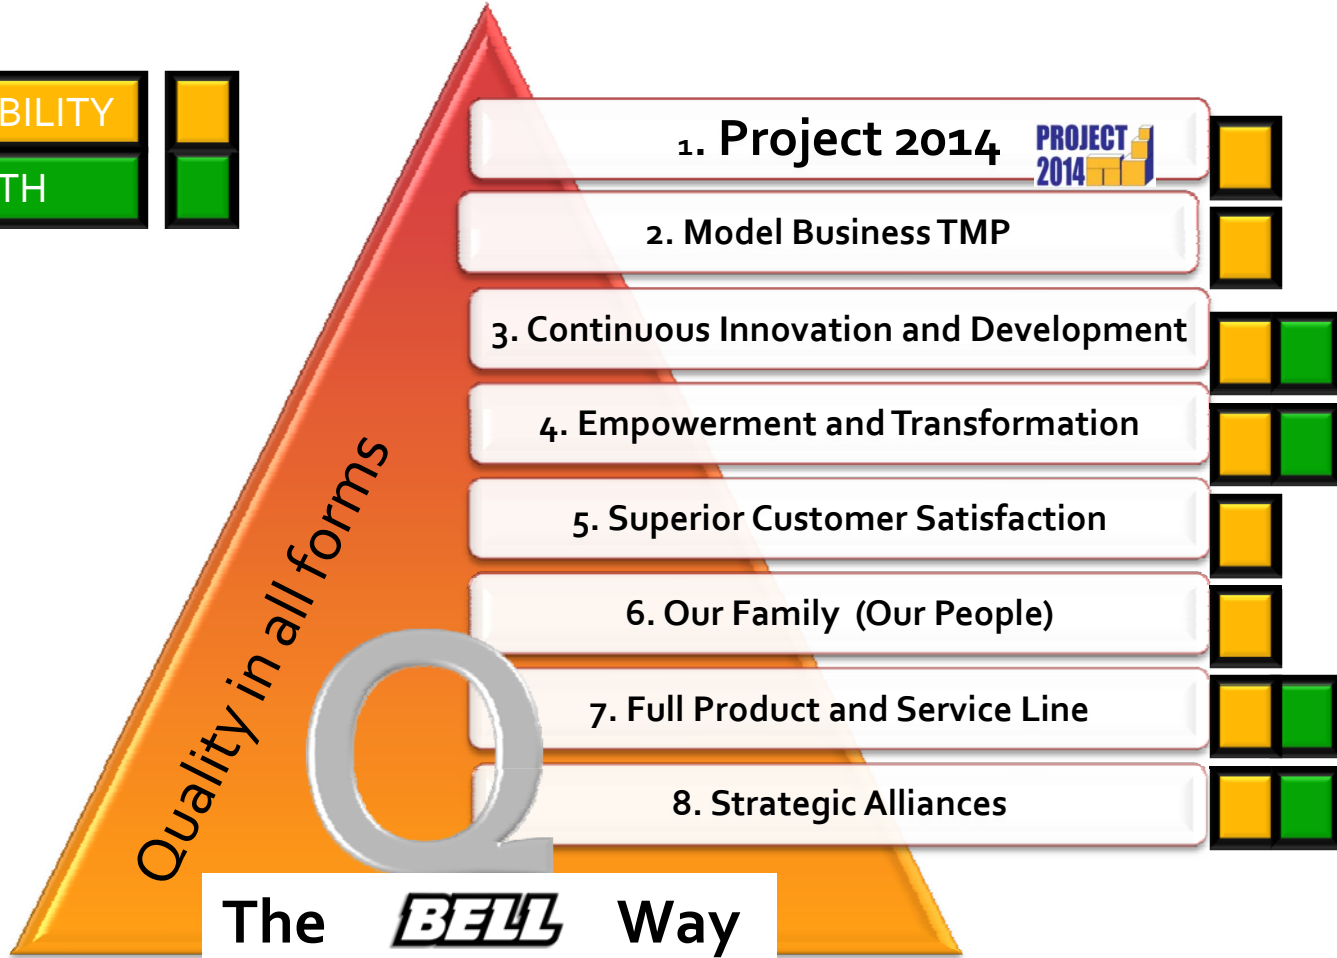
BILITY

TH

1. Project 2014 PROJECT 2014

2. Model Business TMP

3. Continuous Innovation and Development

4. Empowerment and Transformation

5. Superior Customer Satisfaction

6. Our Family (Our People)

7. Full Product and Service Line

8. Strategic Alliances

Quality in all forms

Q

The BELL Way